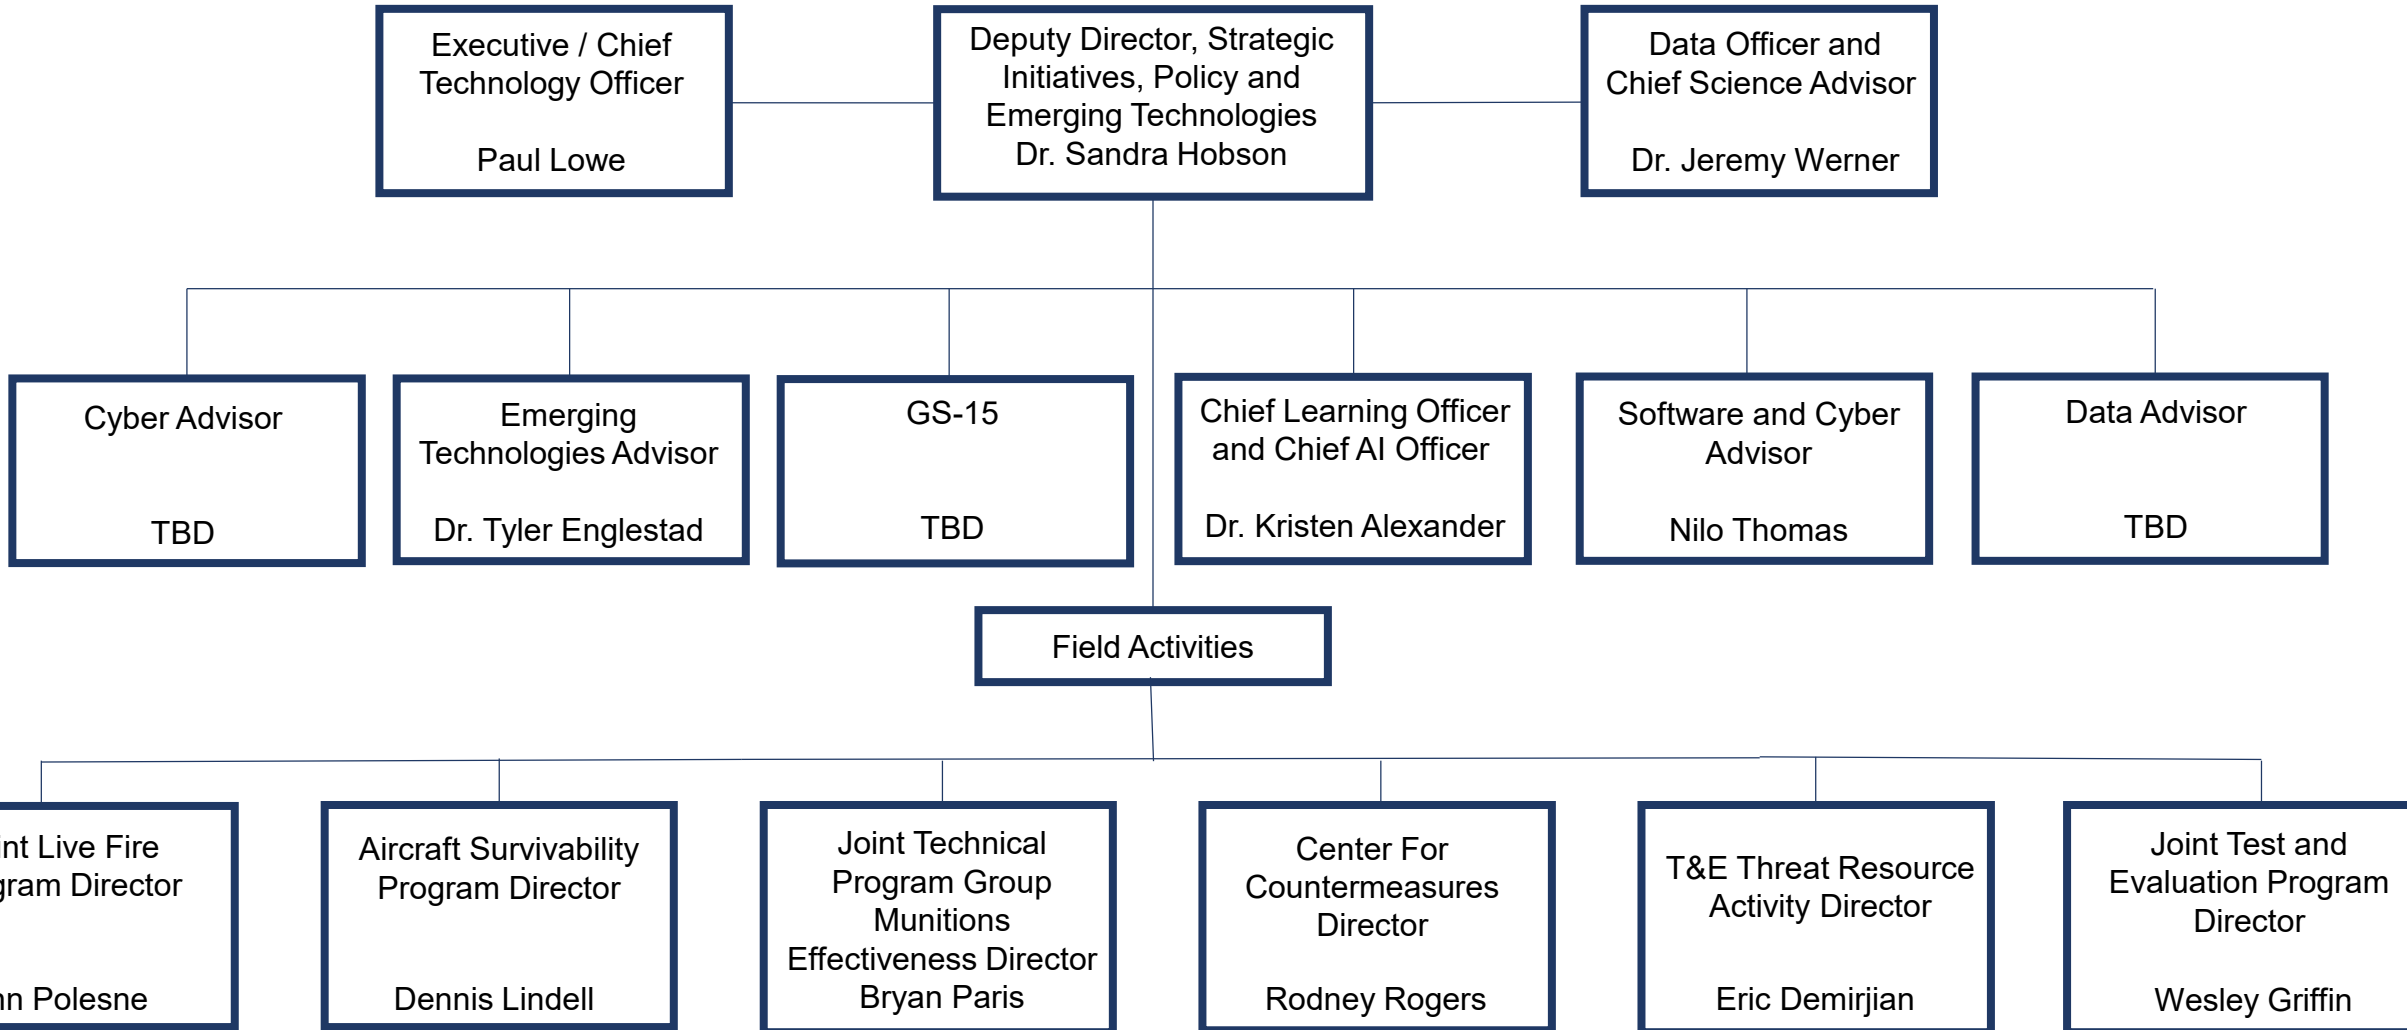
Executive / Chief Technology Officer

Paul Lowe

Deputy Director, Strategic Initiatives, Policy and Emerging Technologies
Dr. Sandra Hobson

Data Officer and Chief Science Advisor

Dr. Jeremy Werner

Cyber Advisor

TBD

Emerging Technologies Advisor

Dr. Tyler Englestad

GS-15

TBD

Chief Learning Officer and Chief AI Officer

Dr. Kristen Alexander

Software and Cyber Advisor

Nilo Thomas

Data Advisor

TBD

Field Activities

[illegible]nt Live Fire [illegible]gram Director

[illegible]n Polesne

Aircraft Survivability Program Director

Dennis Lindell

Joint Technical Program Group Munitions Effectiveness Director
Bryan Paris

Center For Countermeasures Director

Rodney Rogers

T&E Threat Resource Activity Director

Eric Demirjian

Joint Test and Evaluation Program Director

Wesley Griffin